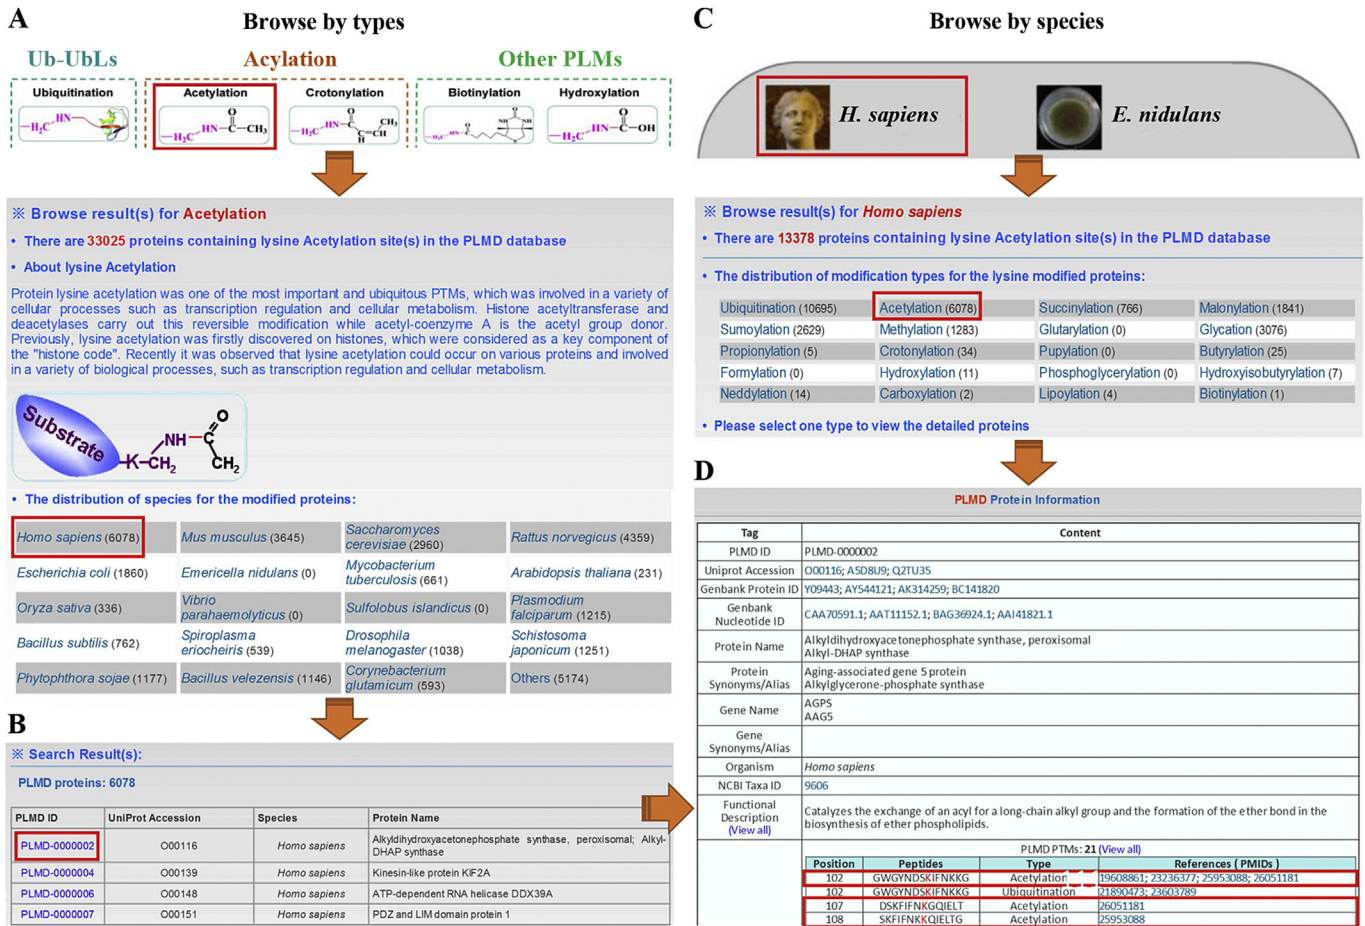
A

Browse by types

Ub-UbLs

Acylation

Other PLMs

Ubiquitination

Acetylation

Crotonylation

Biotinylation

Hydroxylation

※ Browse result(s) for Acetylation

• There are 33025 proteins containing lysine Acetylation site(s) in the PLMD database

• About lysine Acetylation

Protein lysine acetylation was one of the most important and ubiquitous PTMs, which was involved in a variety of cellular processes such as transcription regulation and cellular metabolism. Histone acetyltransferase and deacetylases carry out this reversible modification while acetyl-coenzyme A is the acetyl group donor. Previously, lysine acetylation was firstly discovered on histones, which were considered as a key component of the "histone code". Recently it was observed that lysine acetylation could occur on various proteins and involved in a variety of biological processes, such as transcription regulation and cellular metabolism.

Substrate $K-CH_2$ $NH-C$ $O$ $CH_3$

• The distribution of species for the modified proteins:

| | | | |
|---|---|---|---|
| Homo sapiens (6078) | Mus musculus (3645) | Saccharomyces cerevisiae (2960) | Rattus norvegicus (4359) |
| Escherichia coli (1860) | Emericella nidulans (0) | Mycobacterium tuberculosis (661) | Arabidopsis thaliana (231) |
| Oryza sativa (336) | Vibrio parahaemolyticus (0) | Sulfolobus islandicus (0) | Plasmodium falciparum (1215) |
| Bacillus subtilis (762) | Spiroplasma eriocheiris (539) | Drosophila melanogaster (1038) | Schistosoma japonicum (1251) |
| Phytophthora sojae (1177) | Bacillus velezensis (1146) | Corynebacterium glutamicum (593) | Others (5174) |

B

※ Search Result(s):

PLMD proteins: 6078

| PLMD ID | UniProt Accession | Species | Protein Name |
|---|---|---|---|
| PLMD-0000002 | O00116 | Homo sapiens | Alkyldihydroxyacetonephosphate synthase, peroxisomal; Alkyl-DHAP synthase |
| PLMD-0000004 | O00139 | Homo sapiens | Kinesin-like protein KIF2A |
| PLMD-0000006 | O00148 | Homo sapiens | ATP-dependent RNA helicase DDX39A |
| PLMD-0000007 | O00151 | Homo sapiens | PDZ and LIM domain protein 1 |

C

Browse by species

H. sapiens

E. nidulans

※ Browse result(s) for Homo sapiens

• There are 13378 proteins containing lysine Acetylation site(s) in the PLMD database

• The distribution of modification types for the lysine modified proteins:

| | | | |
|---|---|---|---|
| Ubiquitination (10695) | Acetylation (6078) | Succinylation (766) | Malonylation (1841) |
| Sumoylation (2629) | Methylation (1283) | Glutarylation (0) | Glycation (3076) |
| Propionylation (5) | Crotonylation (34) | Pupylation (0) | Butyrylation (25) |
| Formylation (0) | Hydroxylation (11) | Phosphoglycerylation (0) | Hydroxyisobutyrylation (7) |
| Neddylation (14) | Carboxylation (2) | Lipoylation (4) | Biotinylation (1) |

• Please select one type to view the detailed proteins

D

PLMD Protein Information

| Tag | Content |
|---|---|
| PLMD ID | PLMD-0000002 |
| Uniprot Accession | O00116; A5D8U9; Q2TU35 |
| Genbank Protein ID | Y09443; AY544121; AK314259; BC141820 |
| Genbank Nucleotide ID | CAA70591.1; AAT11152.1; BAG36924.1; AAI41821.1 |
| Protein Name | Alkyldihydroxyacetonephosphate synthase, peroxisomal Alkyl-DHAP synthase |
| Protein Synonyms/Alias | Aging-associated gene 5 protein Alkylglycerone-phosphate synthase |
| Gene Name | AGPS AAG5 |
| Gene Synonyms/Alias | |
| Organism | Homo sapiens |
| NCBI Taxa ID | 9606 |
| Functional Description (View all) | Catalyzes the exchange of an acyl for a long-chain alkyl group and the formation of the ether bond in the biosynthesis of ether phospholipids. |

PLMD PTMs: 21 (View all)

| Position | Peptides | Type | References ( PMIDs ) |
|---|---|---|---|
| 102 | GWGYNDSKIFNKKG | Acetylation | 19608861; 23236377; 25953088; 26051181 |
| 102 | GWGYNDSKIFNKKG | Ubiquitination | 21890473; 23603789 |
| 107 | DSKIFNKGQIELT | Acetylation | 26051181 |
| 108 | SKIFNKKQIELTG | Acetylation | 25953088 |